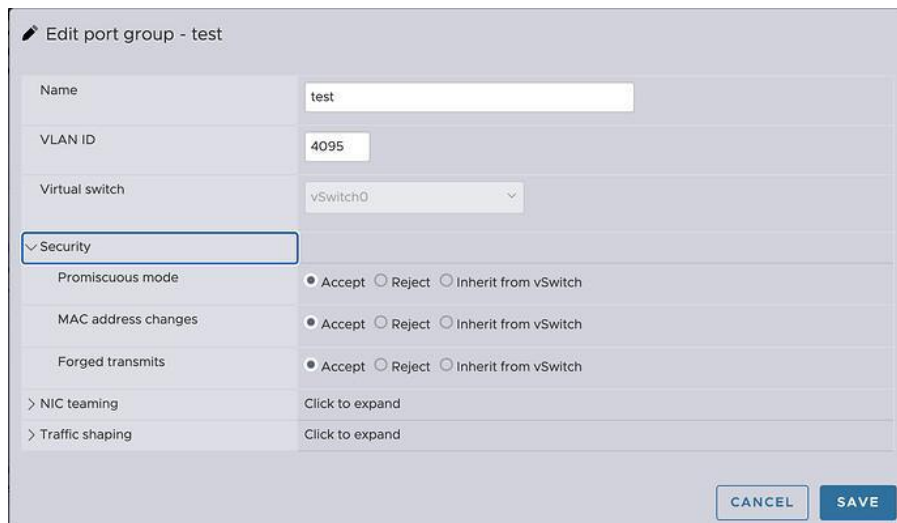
Edit port group - test

| | |
|---|---|
| Name | test |
| VLAN ID | 4095 |
| Virtual switch | vSwitch0 |
| Security | |
| Promiscuous mode | Accept Reject Inherit from vSwitch |
| MAC address changes | Accept Reject Inherit from vSwitch |
| Forged transmits | Accept Reject Inherit from vSwitch |
| NIC teaming | Click to expand |
| Traffic shaping | Click to expand |

CANCEL SAVE